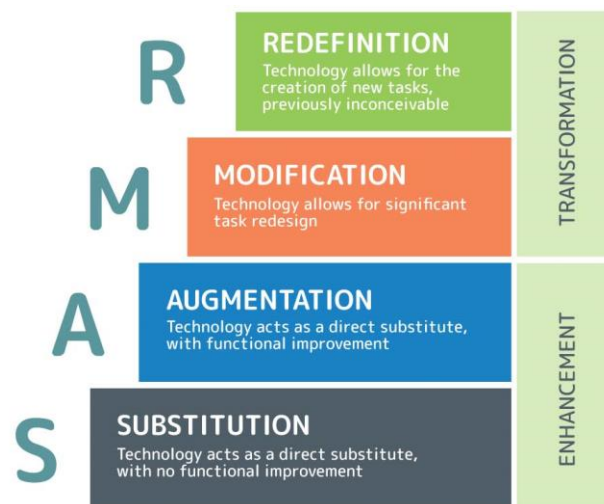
R

REDEFINITION
Technology allows for the creation of new tasks, previously inconceivable

M

MODIFICATION
Technology allows for significant task redesign

A

AUGMENTATION
Technology acts as a direct substitute, with functional improvement

S

SUBSTITUTION
Technology acts as a direct substitute, with no functional improvement

TRANSFORMATION

ENHANCEMENT